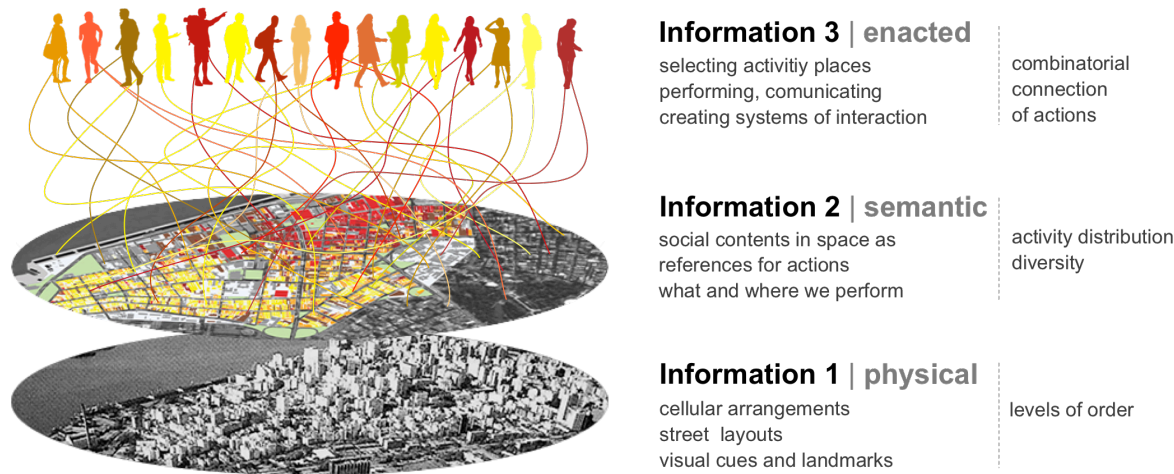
Information 3 | enacted
selecting activitiy places
performing, comunicating
creating systems of interaction

combinatorial
connection
of actions

Information 2 | semantic
social contents in space as
references for actions
what and where we perform

activity distribution
diversity

Information 1 | physical
cellular arrangements
street layouts
visual cues and landmarks

levels of order